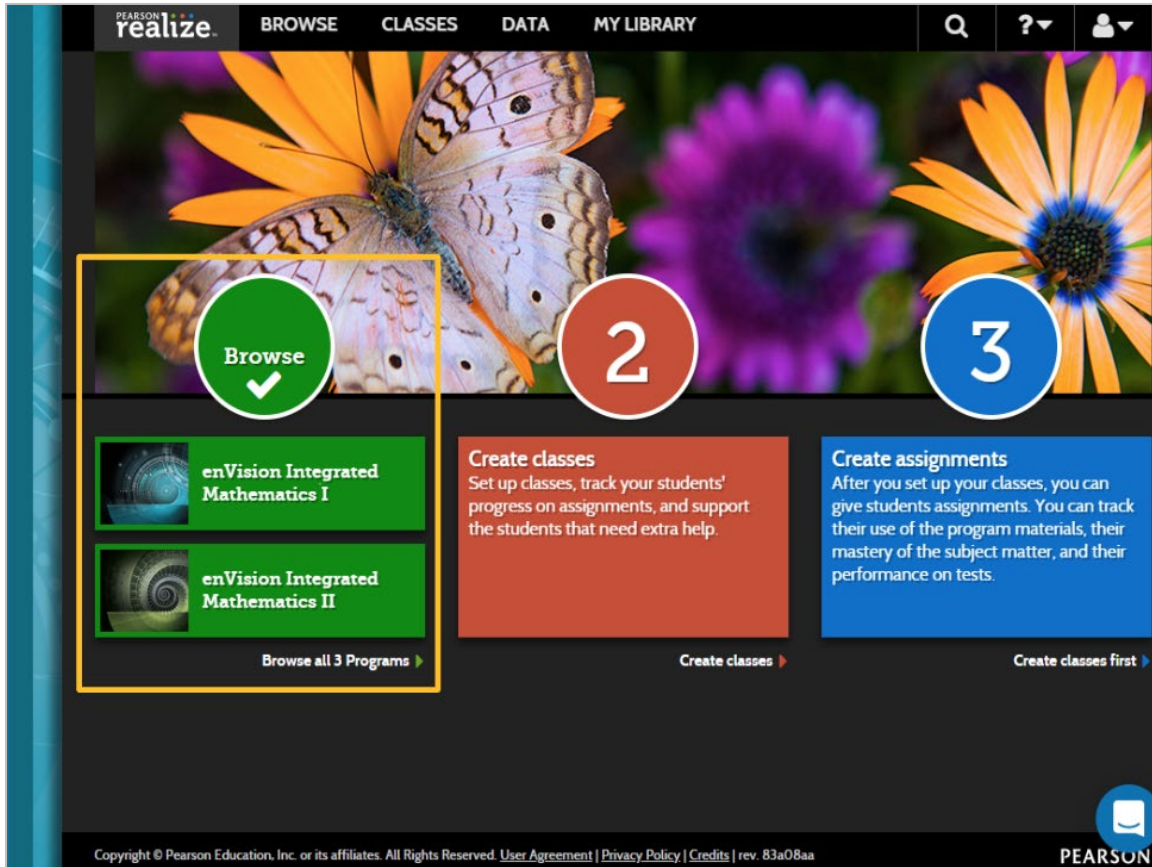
PEARSON realize.
BROWSE
CLASSES
DATA
MY LIBRARY

Browse

2

3

enVision Integrated Mathematics I

enVision Integrated Mathematics II

Browse all 3 Programs

Create classes
Set up classes, track your students' progress on assignments, and support the students that need extra help.

Create classes

Create assignments
After you set up your classes, you can give students assignments. You can track their use of the program materials, their mastery of the subject matter, and their performance on tests.

Create classes first

Copyright © Pearson Education, Inc. or its affiliates. All Rights Reserved. User Agreement | Privacy Policy | Credits | rev. 83a08aa

PEARSON